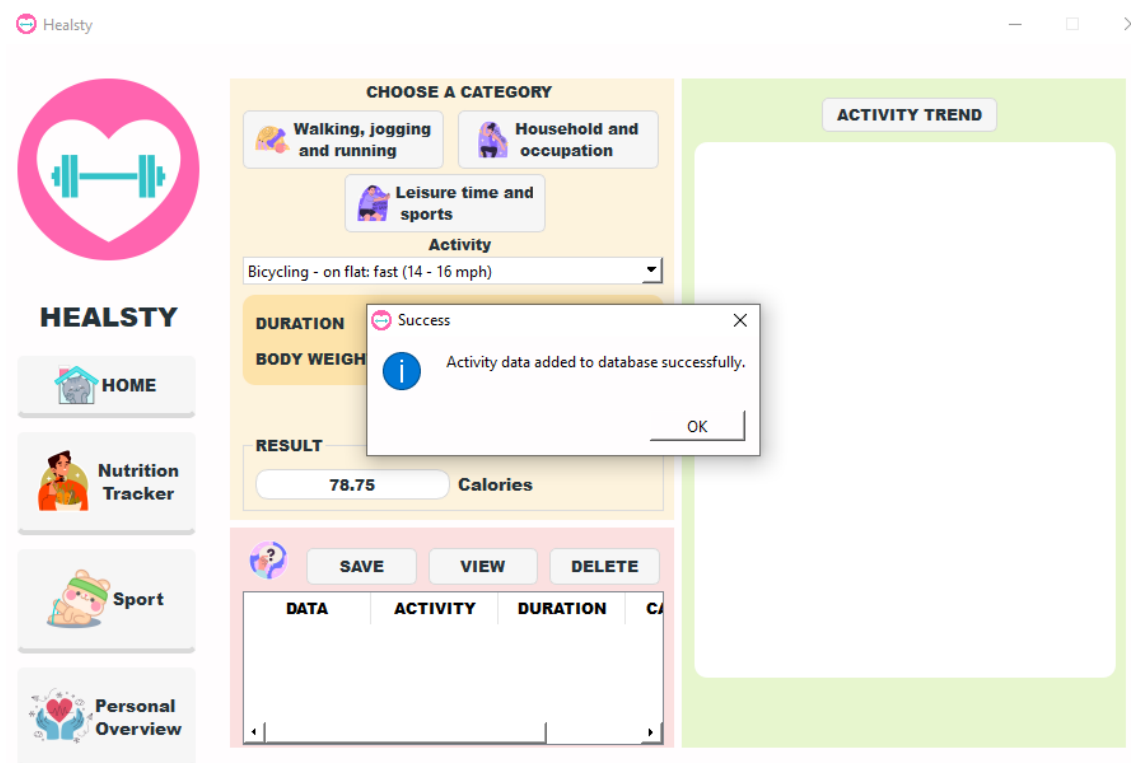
Healsty

HEALSTY

HOME

Nutrition Tracker

Sport

Personal Overview

CHOOSE A CATEGORY

Walking, jogging and running

Household and occupation

Leisure time and sports

Activity

Bicycling - on flat: fast (14 - 16 mph)

DURATION

BODY WEIGH

RESULT

78.75

Calories

SAVE

VIEW

DELETE

| DATA | ACTIVITY | DURATION | CA |
|---|---|---|---|

ACTIVITY TREND

Success

Activity data added to database successfully.

OK